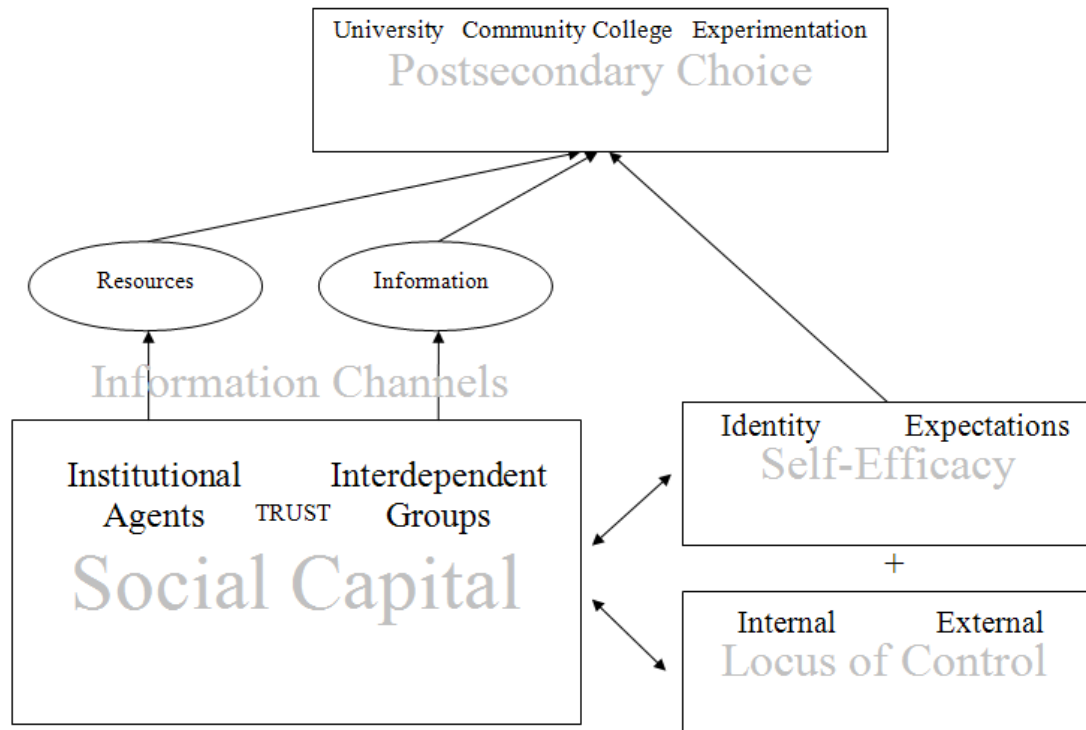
University Community College Experimentation
Postsecondary Choice

Resources

Information

Information Channels

Institutional Agents TRUST Interdependent Groups
Social Capital

Identity Expectations
Self-Efficacy

+

Internal External
Locus of Control